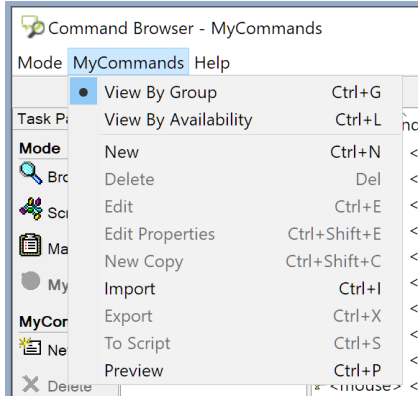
Command Browser - MyCommands

Mode MyCommands Help

Task Pa

Mode

Bro

Scr

Ma

My

MyCom

Ne

Delete

View By Group Ctrl+G
View By Availability Ctrl+L
New Ctrl+N
Delete Del
Edit Ctrl+E
Edit Properties Ctrl+Shift+E
New Copy Ctrl+Shift+C
Import Ctrl+I
Export Ctrl+X
To Script Ctrl+S
Preview Ctrl+P

<mouse>